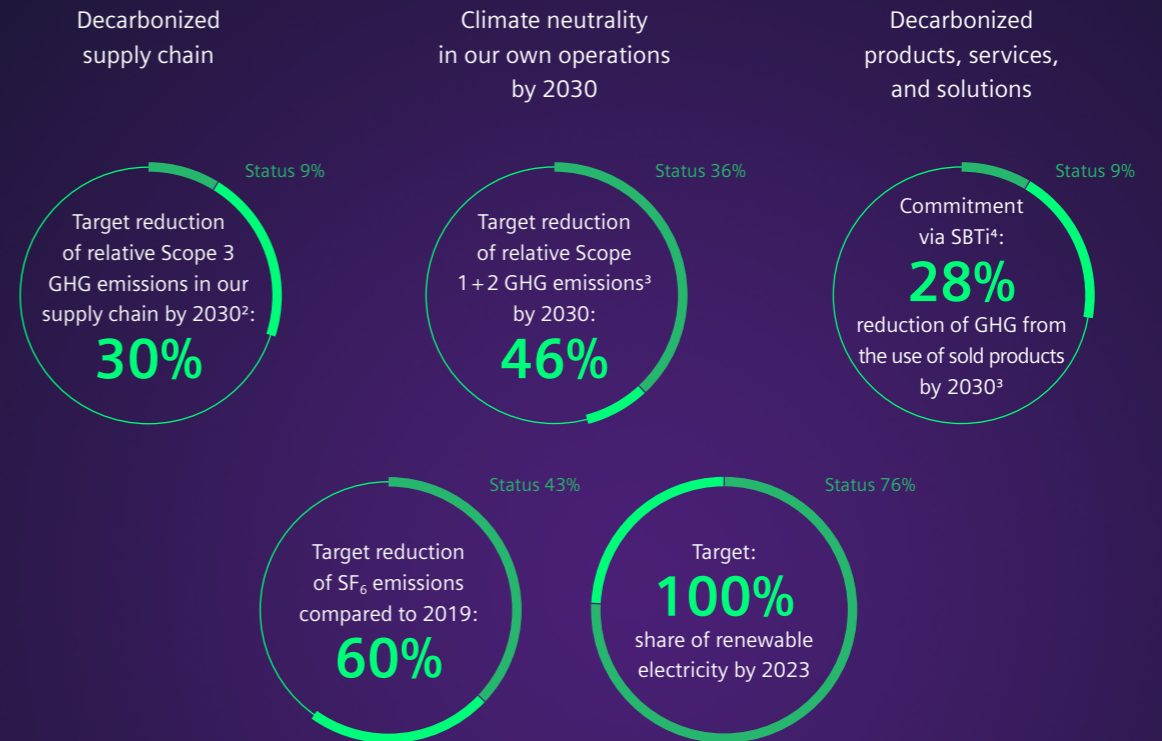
Decarbonized supply chain

Climate neutrality in our own operations by 2030

Decarbonized products, services, and solutions

Status 9%

Target reduction of relative Scope 3 GHG emissions in our supply chain by 2030²:

30%

Status 36%

Target reduction of relative Scope 1 + 2 GHG emissions³ by 2030:

46%

Status 9%

Commitment via SBTi⁴:

28%

reduction of GHG from the use of sold products by 2030³

Status 43%

Target reduction of $SF_6$ emissions compared to 2019:

60%

Status 76%

Target:

100%

share of renewable electricity by 2023